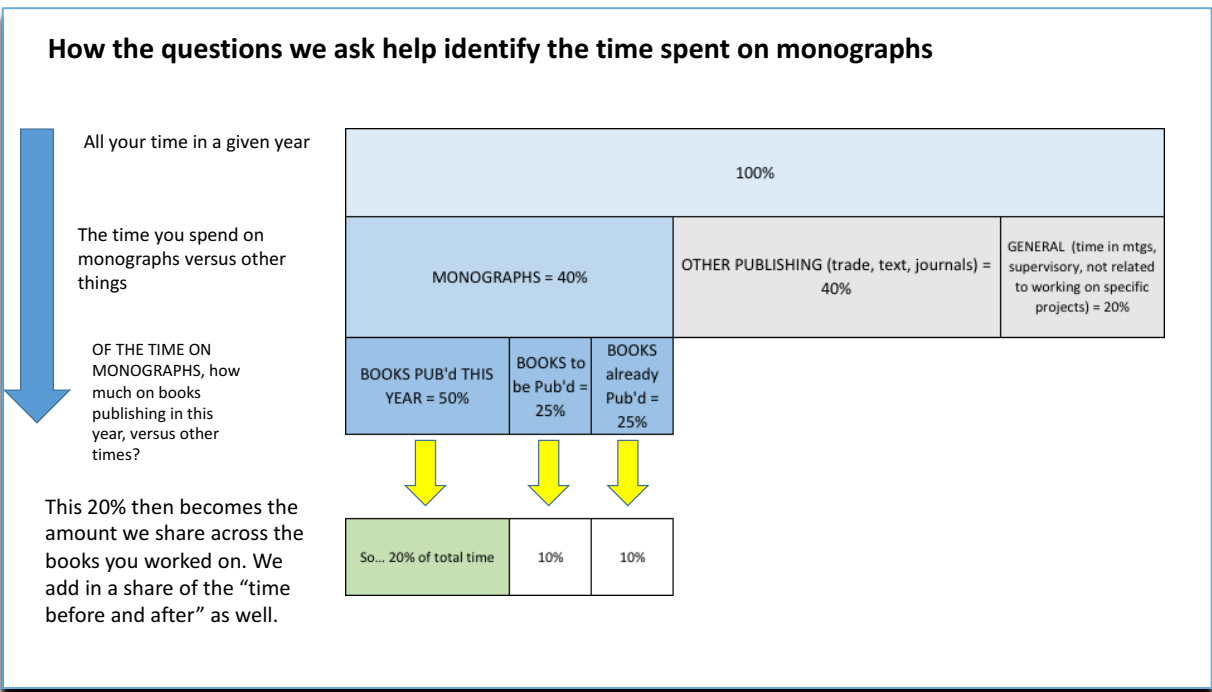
How the questions we ask help identify the time spent on monographs

All your time in a given year

100%

The time you spend on monographs versus other things

MONOGRAPHS = 40%

OTHER PUBLISHING (trade, text, journals) = 40%

GENERAL (time in mtgs, supervisory, not related to working on specific projects) = 20%

OF THE TIME ON MONOGRAPHS, how much on books publishing in this year, versus other times?

BOOKS PUB'd THIS YEAR = 50%

BOOKS to be Pub'd = 25%

BOOKS already Pub'd = 25%

This 20% then becomes the amount we share across the books you worked on. We add in a share of the "time before and after" as well.

So… 20% of total time

10%

10%